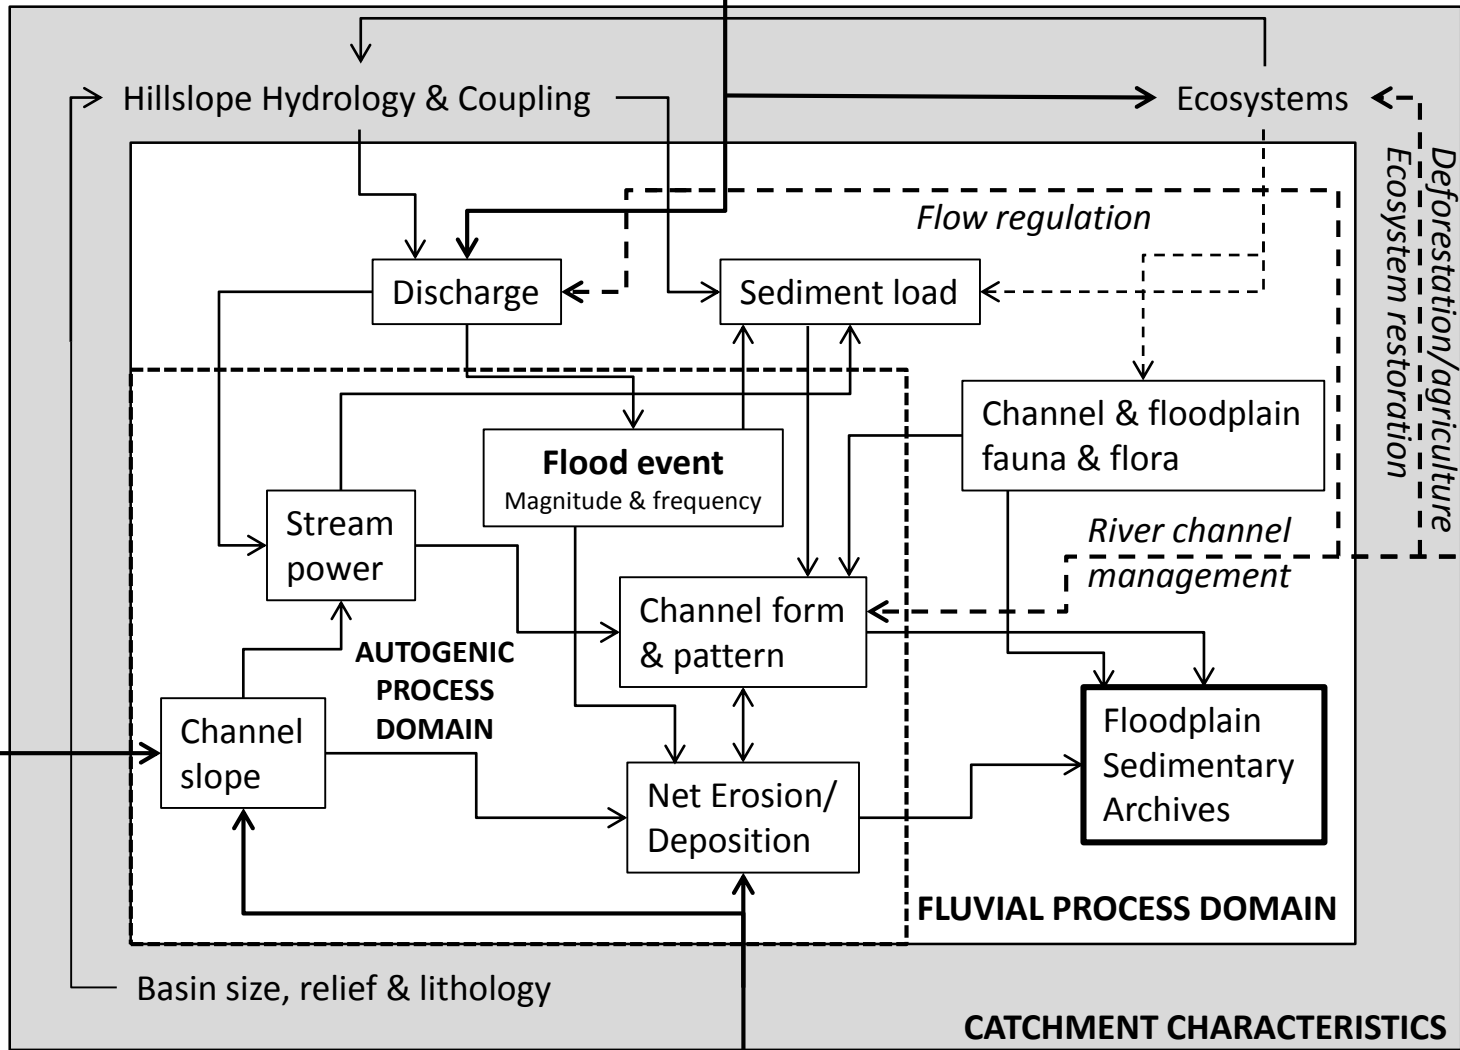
Hillslope Hydrology & Coupling

Ecosystems

Deforestation/agriculture
Ecosystem restoration

Flow regulation

Discharge

Sediment load

Channel & floodplain fauna & flora

Flood event
Magnitude & frequency

Stream power

River channel management

Channel form & pattern

AUTOGENIC PROCESS DOMAIN

Channel slope

Net Erosion/ Deposition

Floodplain Sedimentary Archives

FLUVIAL PROCESS DOMAIN

Basin size, relief & lithology

CATCHMENT CHARACTERISTICS